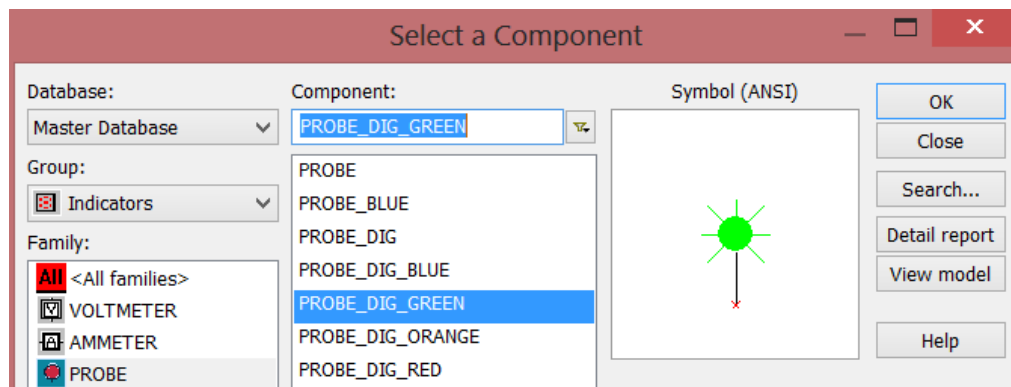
Select a Component

Database:
Master Database

Group:
Indicators

Family:
All <All families>
VOLTMETER
AMMETER
PROBE

Component:
PROBE_DIG_GREEN

PROBE
PROBE_BLUE
PROBE_DIG
PROBE_DIG_BLUE
PROBE_DIG_GREEN
PROBE_DIG_ORANGE
PROBE_DIG_RED

Symbol (ANSI)

OK
Close
Search...
Detail report
View model
Help